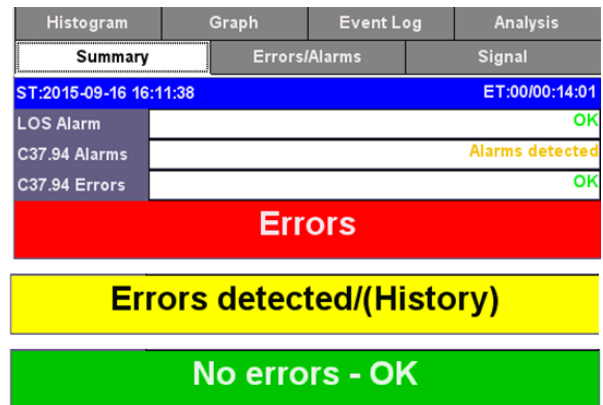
Histogram | Graph | Event Log | Analysis

Summary | Errors/Alarms | Signal

ST:2015-09-16 16:11:38

ET:00/00:14:01

| LOS Alarm | OK |
|---|---|
| C37.94 Alarms | Alarms detected |
| C37.94 Errors | OK |

Errors

Errors detected/(History)

No errors - OK